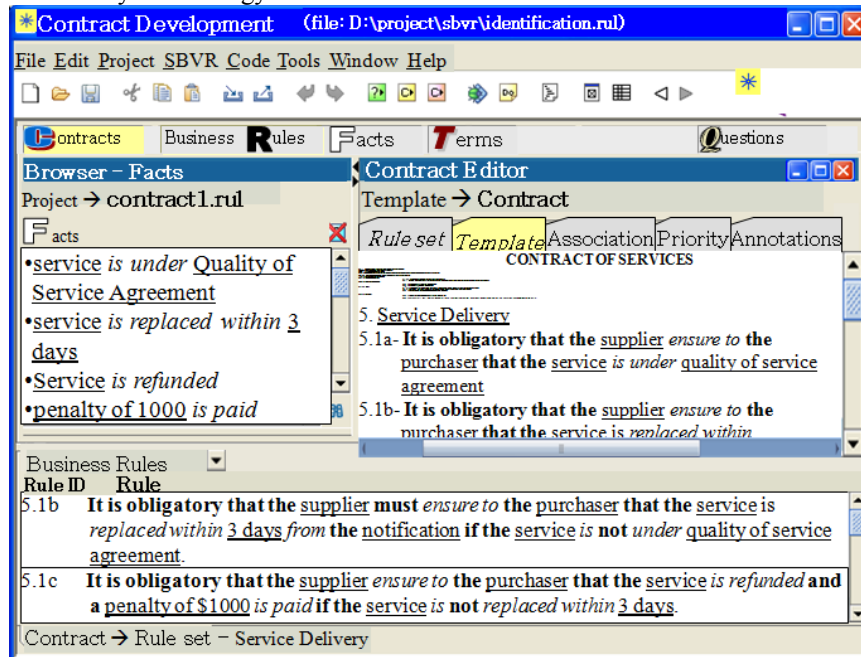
Contract Development (file: D:\project\sbvr\identification.rul)

File Edit Project SBVR Code Tools Window Help

Contracts Business Rules Facts Terms Questions

Browser – Facts
Project → contract1.rul
Facts
•service is under Quality of Service Agreement
•service is replaced within 3 days
•Service is refunded
•penalty of 1000 is paid

Contract Editor
Template → Contract
Rule set Template Association Priority Annotations
CONTRACT OF SERVICES
5. Service Delivery
5.1a- It is obligatory that the supplier ensure to the purchaser that the service is under quality of service agreement
5.1b- It is obligatory that the supplier ensure to the purchaser that the service is replaced within

Business Rules
Rule ID Rule
5.1b It is obligatory that the supplier must ensure to the purchaser that the service is replaced within 3 days from the notification if the service is not under quality of service agreement.
5.1c It is obligatory that the supplier ensure to the purchaser that the service is refunded and a penalty of $1000 is paid if the service is not replaced within 3 days.
Contract → Rule set – Service Delivery